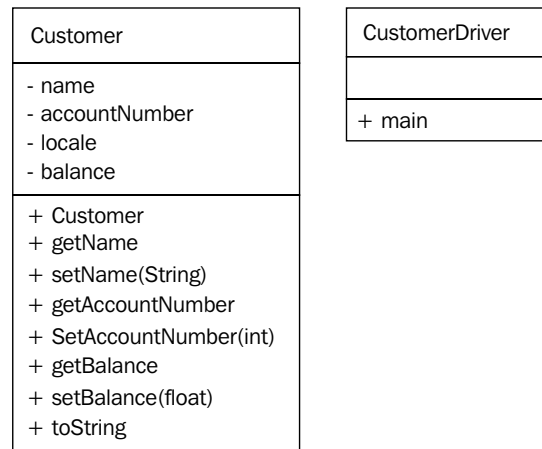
Customer

- name
- accountNumber
- locale
- balance

+ Customer
+ getName
+ setName(String)
+ getAccountNumber
+ SetAccountNumber(int)
+ getBalance
+ setBalance(float)
+ toString

CustomerDriver

+ main